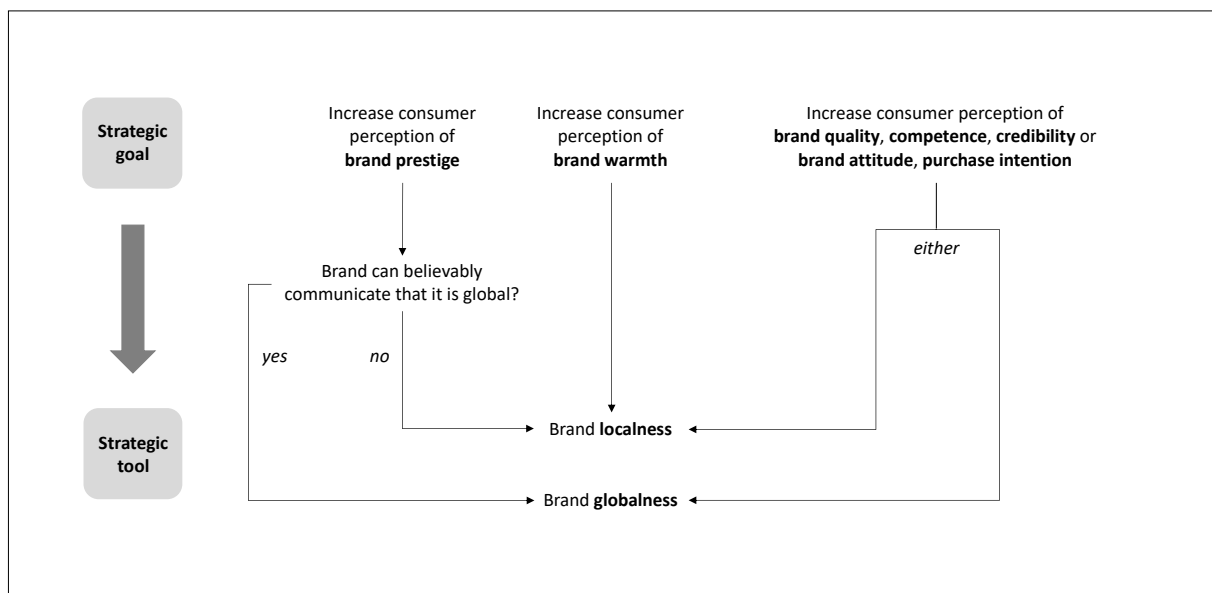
Strategic goal

Increase consumer perception of **brand prestige**

Increase consumer perception of **brand warmth**

Increase consumer perception of **brand quality**, **competence**, **credibility** or **brand attitude**, **purchase intention**

either

Brand can believably communicate that it is global?

yes

no

Strategic tool

Brand **localness**

Brand **globalness**